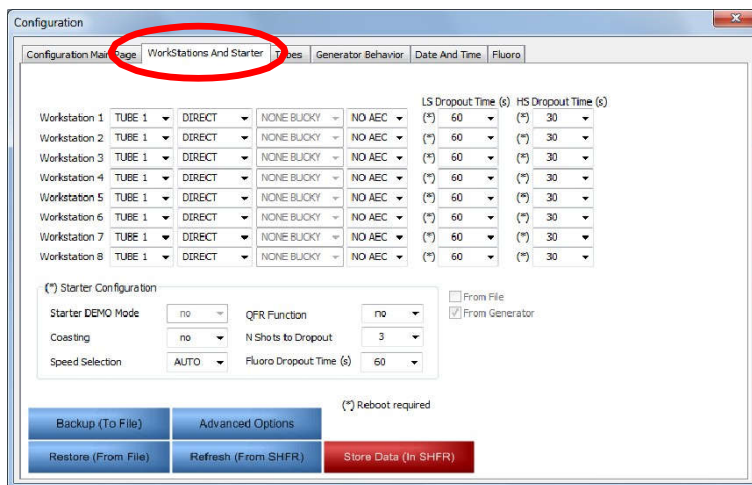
Configuration

Configuration Main Page | WorkStations And Starter | Tubes | Generator Behavior | Date And Time | Fluoro

LS Dropout Time (s) HS Dropout Time (s)

| | | | | | | | | |
|---|---|---|---|---|---|---|---|---|
| Workstation 1 | TUBE 1 | DIRECT | NONE BUCKY | NO AEC | (*) | 60 | (*) | 30 |
| Workstation 2 | TUBE 1 | DIRECT | NONE BUCKY | NO AEC | (*) | 60 | (*) | 30 |
| Workstation 3 | TUBE 1 | DIRECT | NONE BUCKY | NO AEC | (*) | 60 | (*) | 30 |
| Workstation 4 | TUBE 1 | DIRECT | NONE BUCKY | NO AEC | (*) | 60 | (*) | 30 |
| Workstation 5 | TUBE 1 | DIRECT | NONE BUCKY | NO AEC | (*) | 60 | (*) | 30 |
| Workstation 6 | TUBE 1 | DIRECT | NONE BUCKY | NO AEC | (*) | 60 | (*) | 30 |
| Workstation 7 | TUBE 1 | DIRECT | NONE BUCKY | NO AEC | (*) | 60 | (*) | 30 |
| Workstation 8 | TUBE 1 | DIRECT | NONE BUCKY | NO AEC | (*) | 60 | (*) | 30 |

(*) Starter Configuration
Starter DEMO Mode no
Coasting no
Speed Selection AUTO
QFR Function no
N Shots to Dropout 3
Fluoro Dropout Time (s) 60

From File
From Generator

(*) Reboot required

Backup (To File)
Advanced Options
Restore (From File)
Refresh (From SHFR)
Store Data (In SHFR)